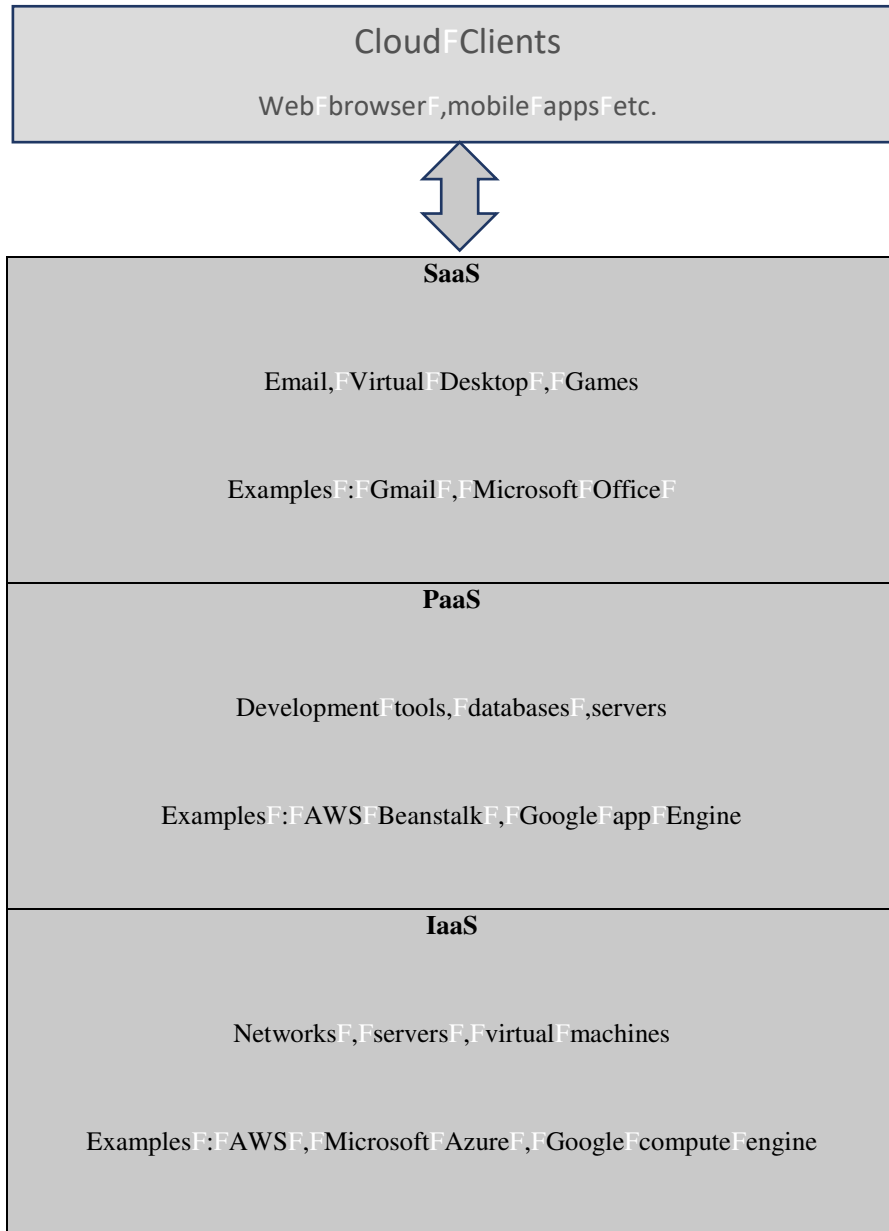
Cloud Clients

Web browser ,mobile apps etc.

SaaS

Email, Virtual Desktop , Games

Examples : Gmail , Microsoft Office

PaaS

Development tools, databases ,servers

Examples : AWS Beanstalk , Google app Engine

IaaS

Networks , servers , virtual machines

Examples : AWS , Microsoft Azure , Google compute engine